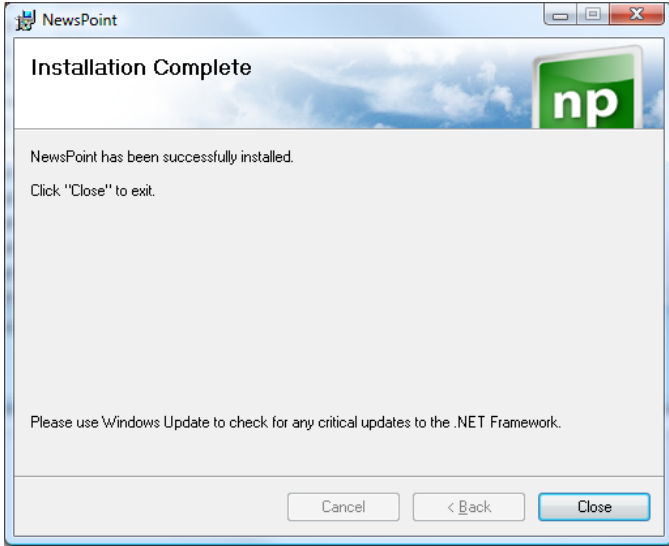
NewsPoint

Installation Complete

np

NewsPoint has been successfully installed.

Click "Close" to exit.

Please use Windows Update to check for any critical updates to the .NET Framework.

Cancel

< Back

Close